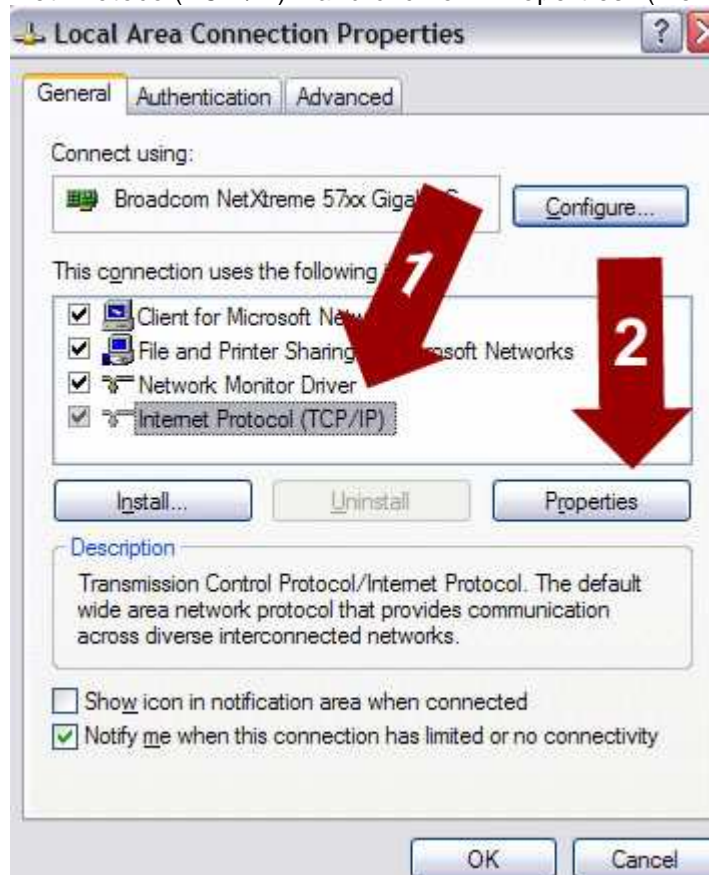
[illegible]

Local Area Connection Properties

General | Authentication | Advanced

Connect using:

Broadcom NetXtreme 57xx Gigab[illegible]

Configure...

This connection uses the following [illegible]

1

2

Client for Microsoft Net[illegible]

File and Printer Sharing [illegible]osoft Networks

Network Monitor Driver

Internet Protocol (TCP/IP)

Install...

Uninstall

Properties

Description

Transmission Control Protocol/Internet Protocol. The default wide area network protocol that provides communication across diverse interconnected networks.

Show icon in notification area when connected

Notify me when this connection has limited or no connectivity

OK

Cancel